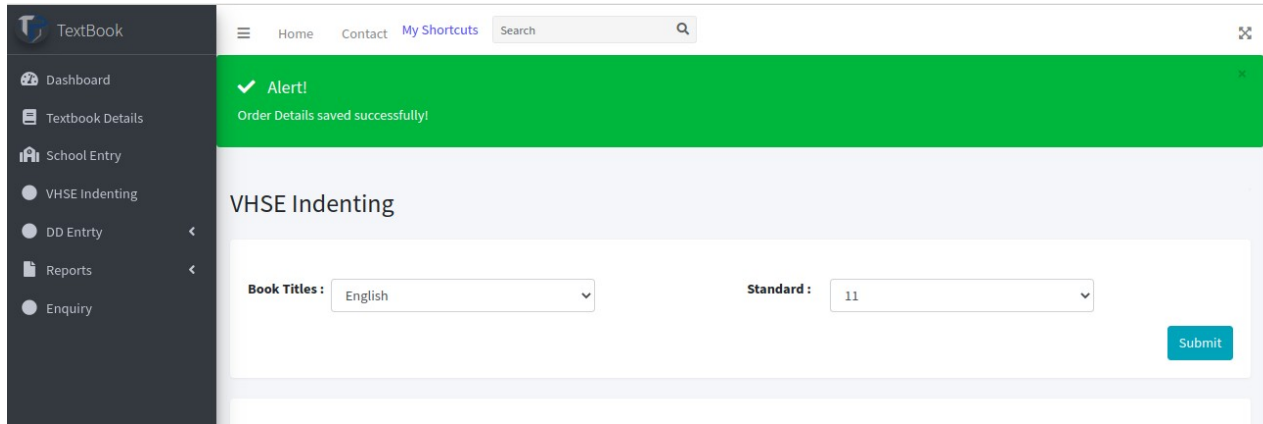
TextBook

Dashboard
Textbook Details
School Entry
VHSE Indenting
DD Entrty
Reports
Enquiry

Home Contact My Shortcuts Search

Alert!
Order Details saved successfully!

VHSE Indenting

Book Titles : English

Standard : 11

Submit